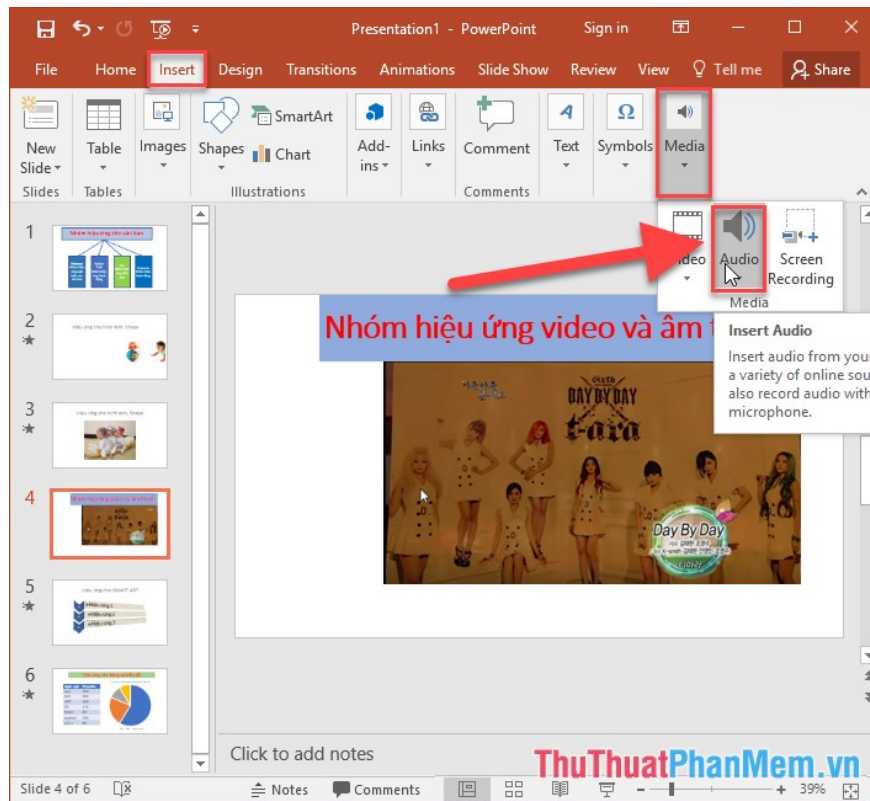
Presentation1 - PowerPoint Sign in

File Home Insert Design Transitions Animations Slide Show Review View Tell me Share

New Slide Slides Table Tables Images Shapes SmartArt Chart Illustrations Add-ins Links Comment Comments Text Symbols Media

1
2
3
4
5
6

Video Audio Screen Recording
Media

Insert Audio
Insert audio from you
a variety of online sou
also record audio with
microphone.

Nhóm hiệu ứng video và âm t

DAY BY DAY
t-ara
Day By Day

Click to add notes

Slide 4 of 6 Notes Comments 39%

ThuThuatPhanMem.vn